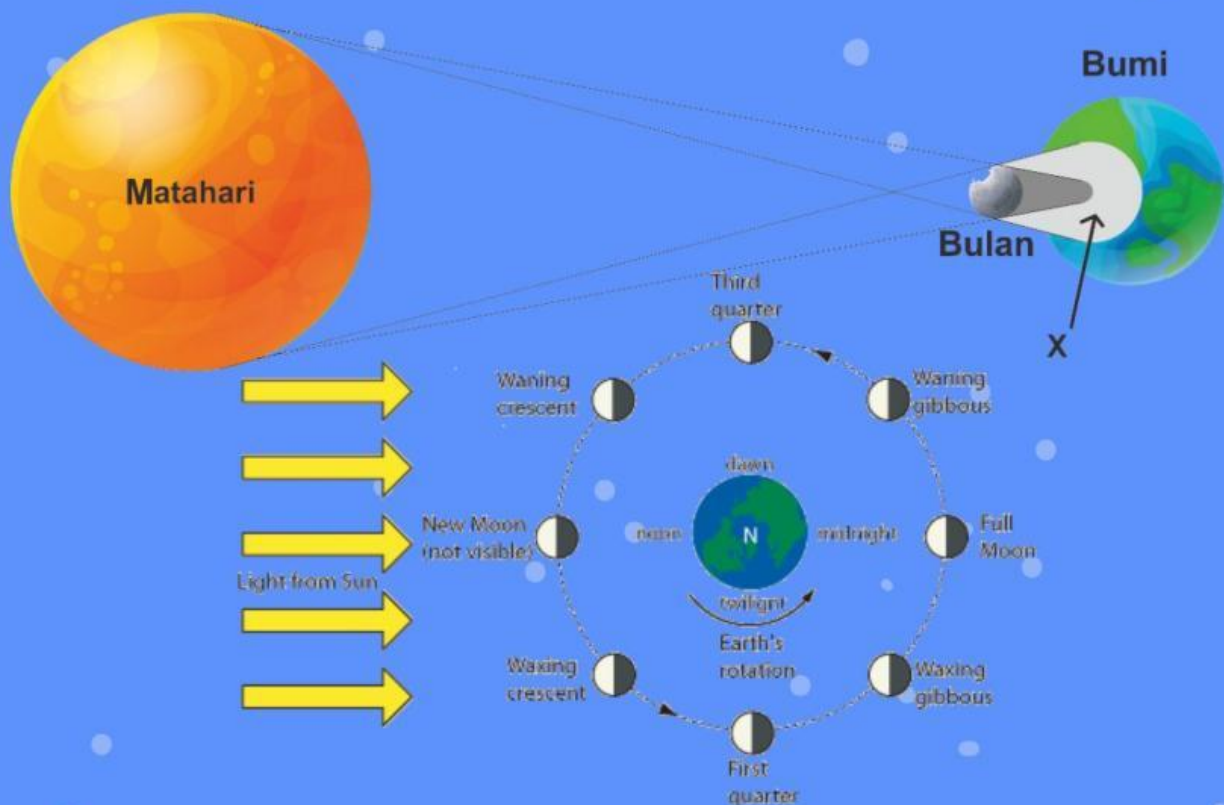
Bumi

Matahari

Bulan

X

Third quarter

Waning crescent

Waning gibbous

dawn

New Moon (not visible)

noon

N

midnight

Full Moon

Light from Sun

twilight

Earth's rotation

Waxing crescent

Waxing gibbous

First quarter